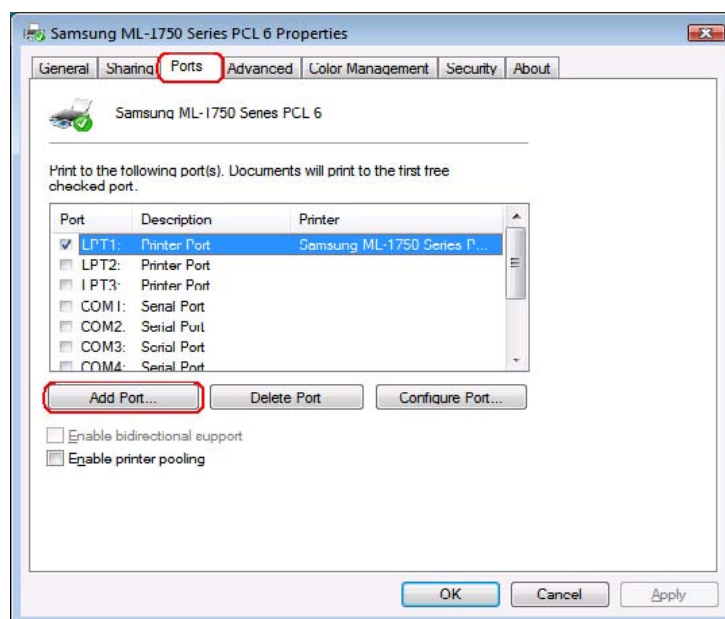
Samsung ML-1750 Series PCL 6 Properties

General | Sharing | Ports | Advanced | Color Management | Security | About

Samsung ML-1750 Series PCL 6

Print to the following port(s). Documents will print to the first free checked port.

| Port | Description | Printer |
|---|---|---|
| LPT1: | Printer Port | Samsung ML-1750 Series P... |
| LPT2: | Printer Port | |
| LPT3: | Printer Port | |
| COM1: | Serial Port | |
| COM2: | Serial Port | |
| COM3: | Serial Port | |
| COM4: | Serial Port | |

Add Port... | Delete Port | Configure Port...

Enable bidirectional support

Enable printer pooling

OK | Cancel | Apply